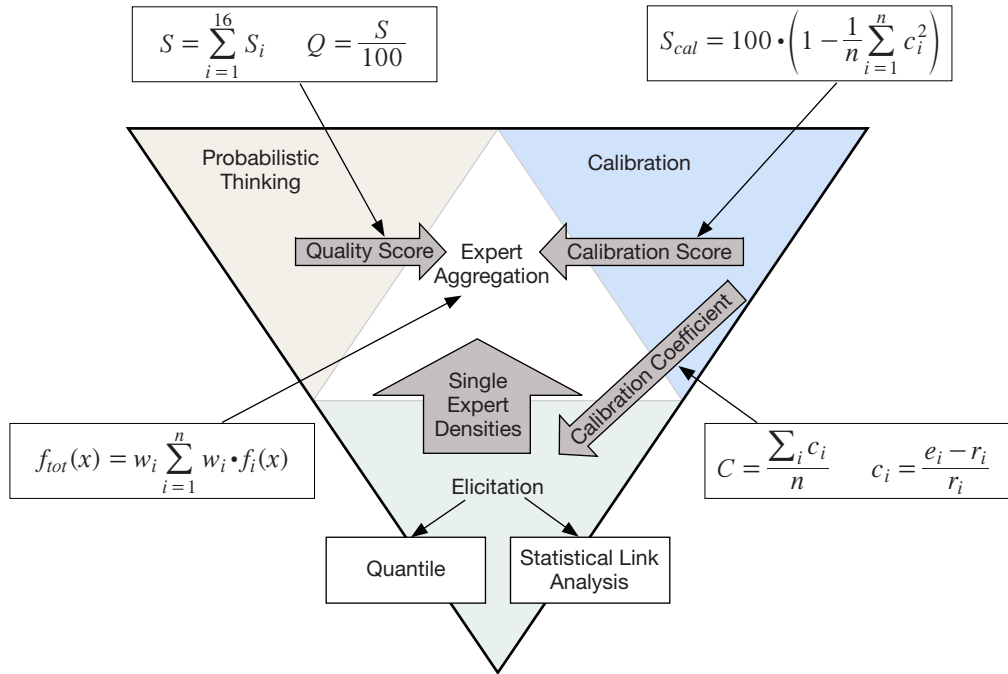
$S = \sum_{i=1}^{16} S_i \qquad Q = \frac{S}{100}$

$S_{cal} = 100 \cdot \left(1 - \frac{1}{n}\sum_{i=1}^{n} c_i^2\right)$

Probabilistic Thinking

Calibration

Quality Score

Expert Aggregation

Calibration Score

Calibration Coefficient

Single Expert Densities

$f_{tot}(x) = w_i \sum_{i=1}^{n} w_i \cdot f_i(x)$

$C = \frac{\sum_i c_i}{n} \qquad c_i = \frac{e_i - r_i}{r_i}$

Elicitation

Quantile

Statistical Link Analysis